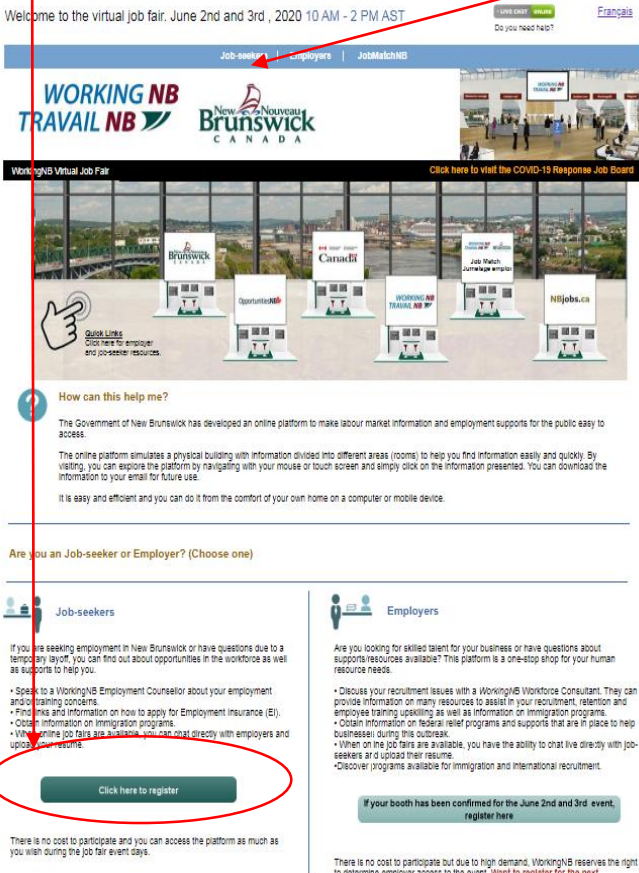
Welcome to the virtual job fair. June 2nd and 3rd , 2020 10 AM - 2 PM AST

LIVE CHAT ONLINE
Do you need help?

Français

Job-seekers | Employers | JobMatchNB

WORKING NB
TRAVAIL NB

New Nouveau Brunswick CANADA

WorkingNB Virtual Job Fair

Click here to visit the COVID-19 Response Job Board

Brunswick CANADA

Canada

Job Match Jumelage emploi

OpportunitésNB

WORKING NB TRAVAIL NB

NBjobs.ca

Quick Links
Click here for employer and job-seeker resources.

How can this help me?

The Government of New Brunswick has developed an online platform to make labour market information and employment supports for the public easy to access.

The online platform simulates a physical building with information divided into different areas (rooms) to help you find information easily and quickly. By visiting, you can explore the platform by navigating with your mouse or touch screen and simply click on the information presented. You can download the information to your email for future use.

It is easy and efficient and you can do it from the comfort of your own home on a computer or mobile device.

Are you an Job-seeker or Employer? (Choose one)

Job-seekers

If you are seeking employment in New Brunswick or have questions due to a temporary layoff, you can find out about opportunities in the workforce as well as supports to help you.

• Speak to a WorkingNB Employment Counsellor about your employment and/or training concerns.
• Find links and information on how to apply for Employment Insurance (EI).
• Obtain information on immigration programs.
• When online job fairs are available, you can chat directly with employers and upload your resume.

Click here to register

There is no cost to participate and you can access the platform as much as you wish during the job fair event days.

Employers

Are you looking for skilled talent for your business or have questions about supports/resources available? This platform is a one-stop shop for your human resource needs.

• Discuss your recruitment issues with a WorkingNB Workforce Consultant. They can provide information on many resources to assist in your recruitment, retention and employee training upskilling as well as information on immigration programs.
• Obtain information on federal relief programs and supports that are in place to help businesses during this outbreak.
• When online job fairs are available, you have the ability to chat live directly with job-seekers and upload their resume.
•Discover programs available for immigration and international recruitment.

If your booth has been confirmed for the June 2nd and 3rd event, register here

There is no cost to participate but due to high demand, WorkingNB reserves the right to determine employer access to the event. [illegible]